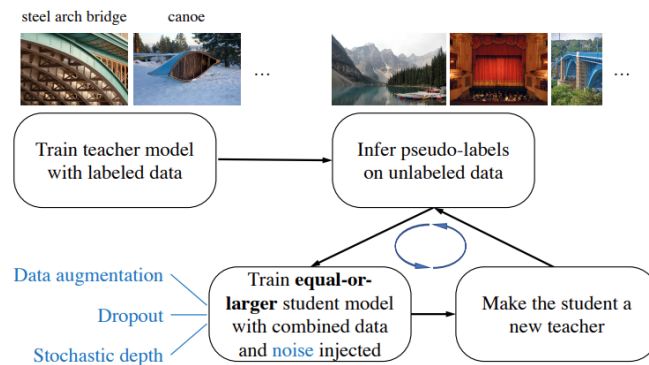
steel arch bridge

canoe

...

...

Train teacher model with labeled data

Infer pseudo-labels on unlabeled data

Data augmentation

Dropout

Stochastic depth

Train **equal-or-larger** student model with combined data and noise injected

Make the student a new teacher